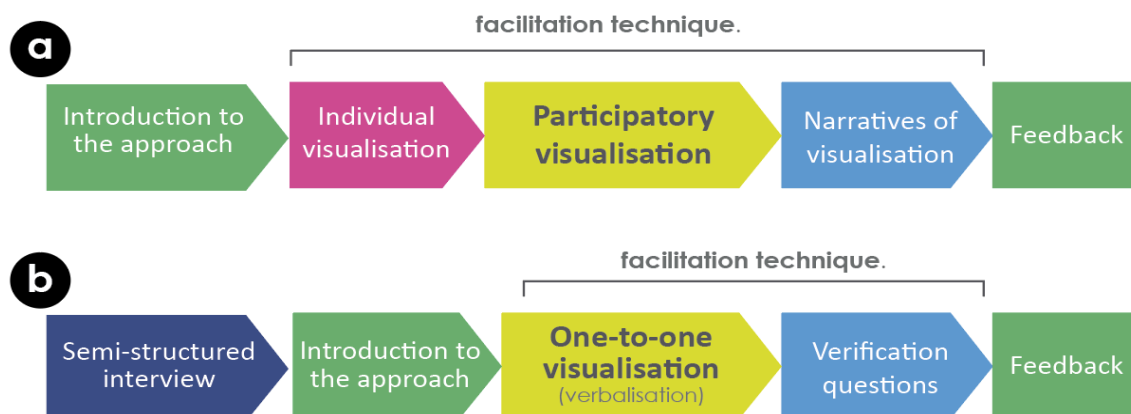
a

facilitation technique.

Introduction to the approach

Individual visualisation

Participatory visualisation

Narratives of visualisation

Feedback

b

facilitation technique.

Semi-structured interview

Introduction to the approach

One-to-one visualisation (verbalisation)

Verification questions

Feedback